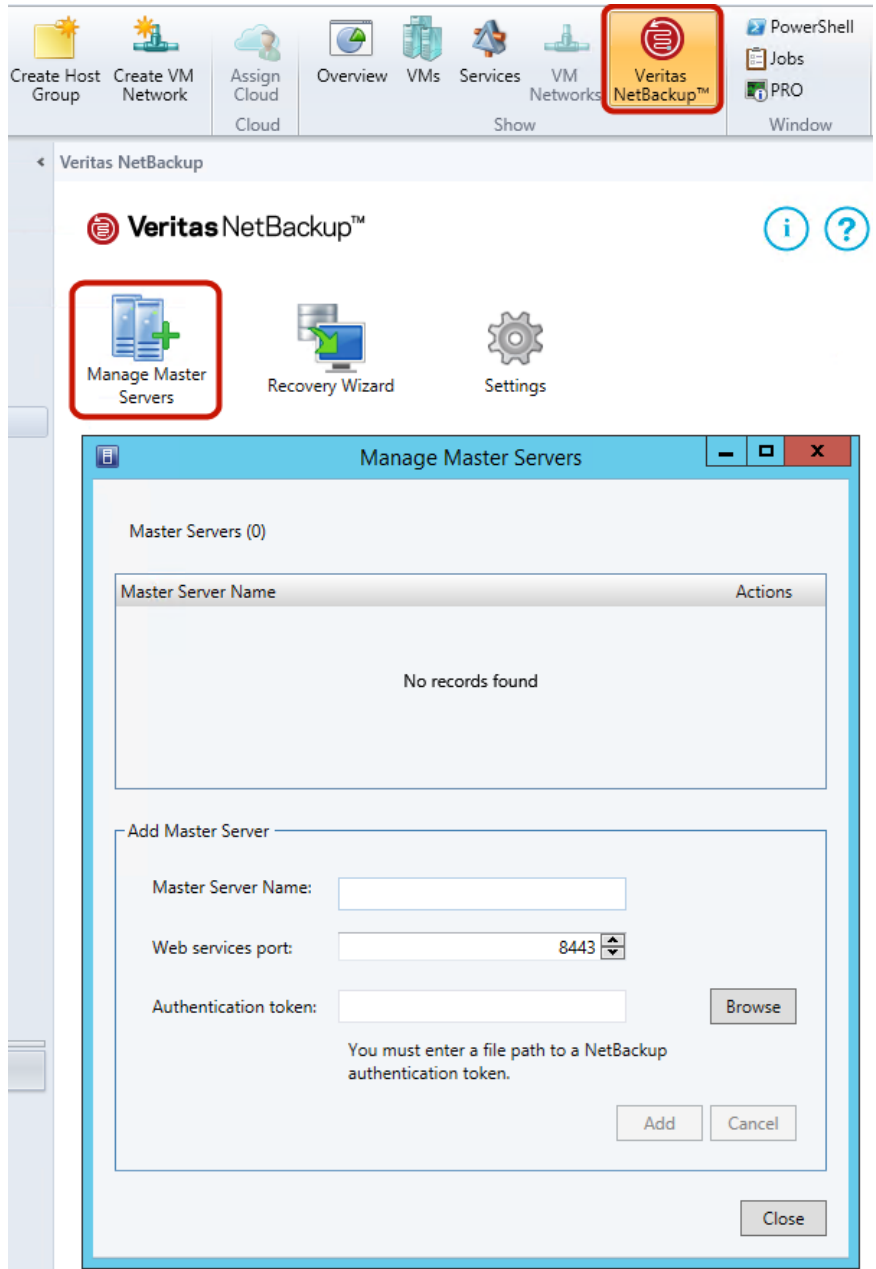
Create Host Group
Create VM Network
Assign Cloud
Cloud
Overview
VMs
Services
VM Networks
Veritas NetBackup™
Show
PowerShell
Jobs
PRO
Window

Veritas NetBackup

Veritas NetBackup™

Manage Master Servers
Recovery Wizard
Settings

Manage Master Servers

Master Servers (0)

| Master Server Name | Actions |
|---|---|
| No records found | |

Add Master Server

Master Server Name:

Web services port: 8443

Authentication token: Browse

You must enter a file path to a NetBackup authentication token.

Add
Cancel

Close